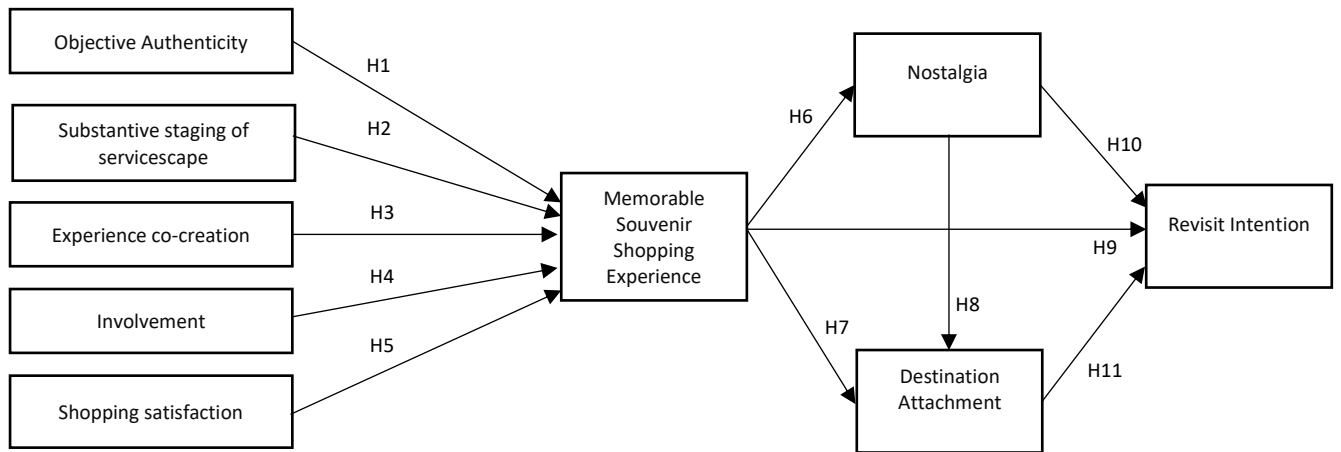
Objective Authenticity

H1

Substantive staging of servicescape

H2

Experience co-creation

H3

Involvement

H4

Shopping satisfaction

H5

Memorable Souvenir Shopping Experience

H6

Nostalgia

H10

H9

Revisit Intention

H8

H7

Destination Attachment

H11